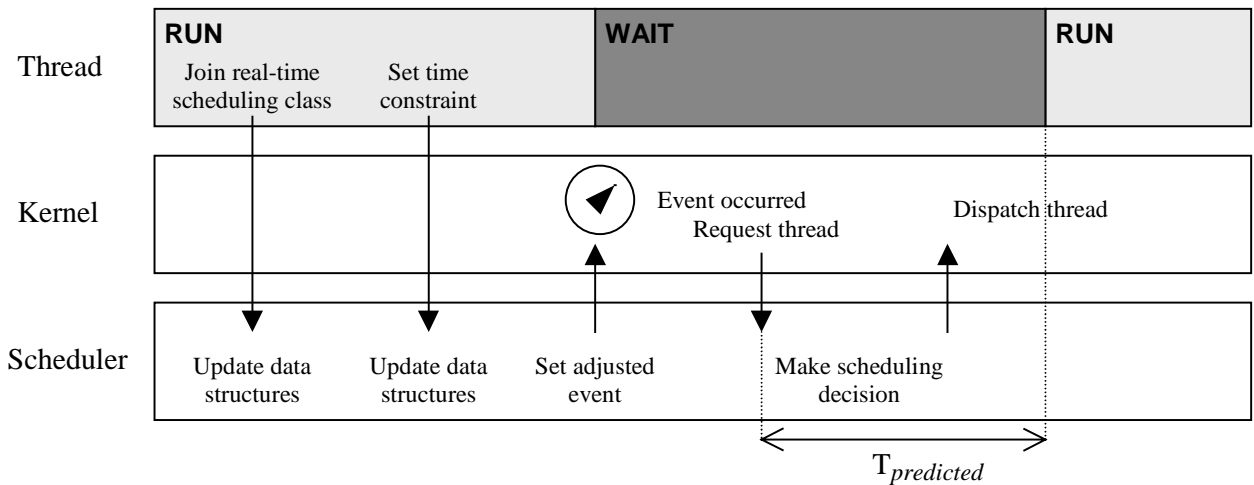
Thread

RUN

Join real-time scheduling class

Set time constraint

WAIT

RUN

Kernel

Event occurred

Request thread

Dispatch thread

Scheduler

Update data structures

Update data structures

Set adjusted event

Make scheduling decision

$T_{predicted}$